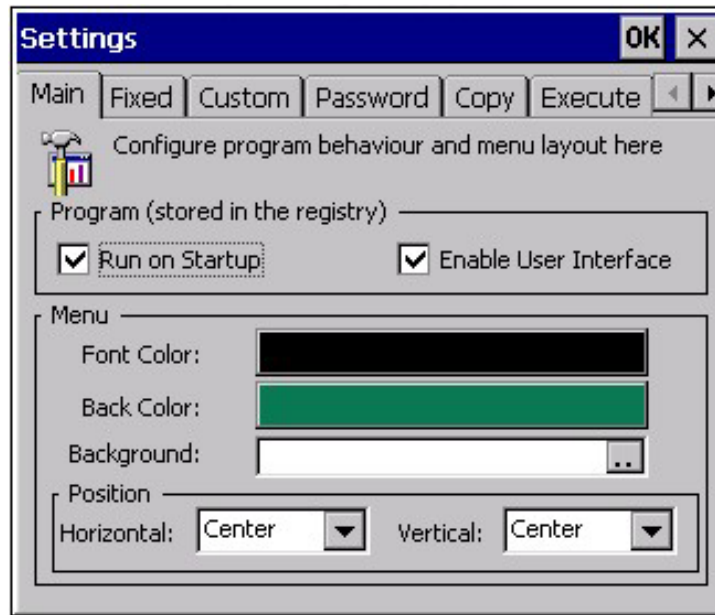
Settings
OK ×
Main Fixed Custom Password Copy Execute

Configure program behaviour and menu layout here

Program (stored in the registry)
Run on Startup
Enable User Interface

Menu
Font Color:
Back Color:
Background:
...

Position
Horizontal: Center
Vertical: Center